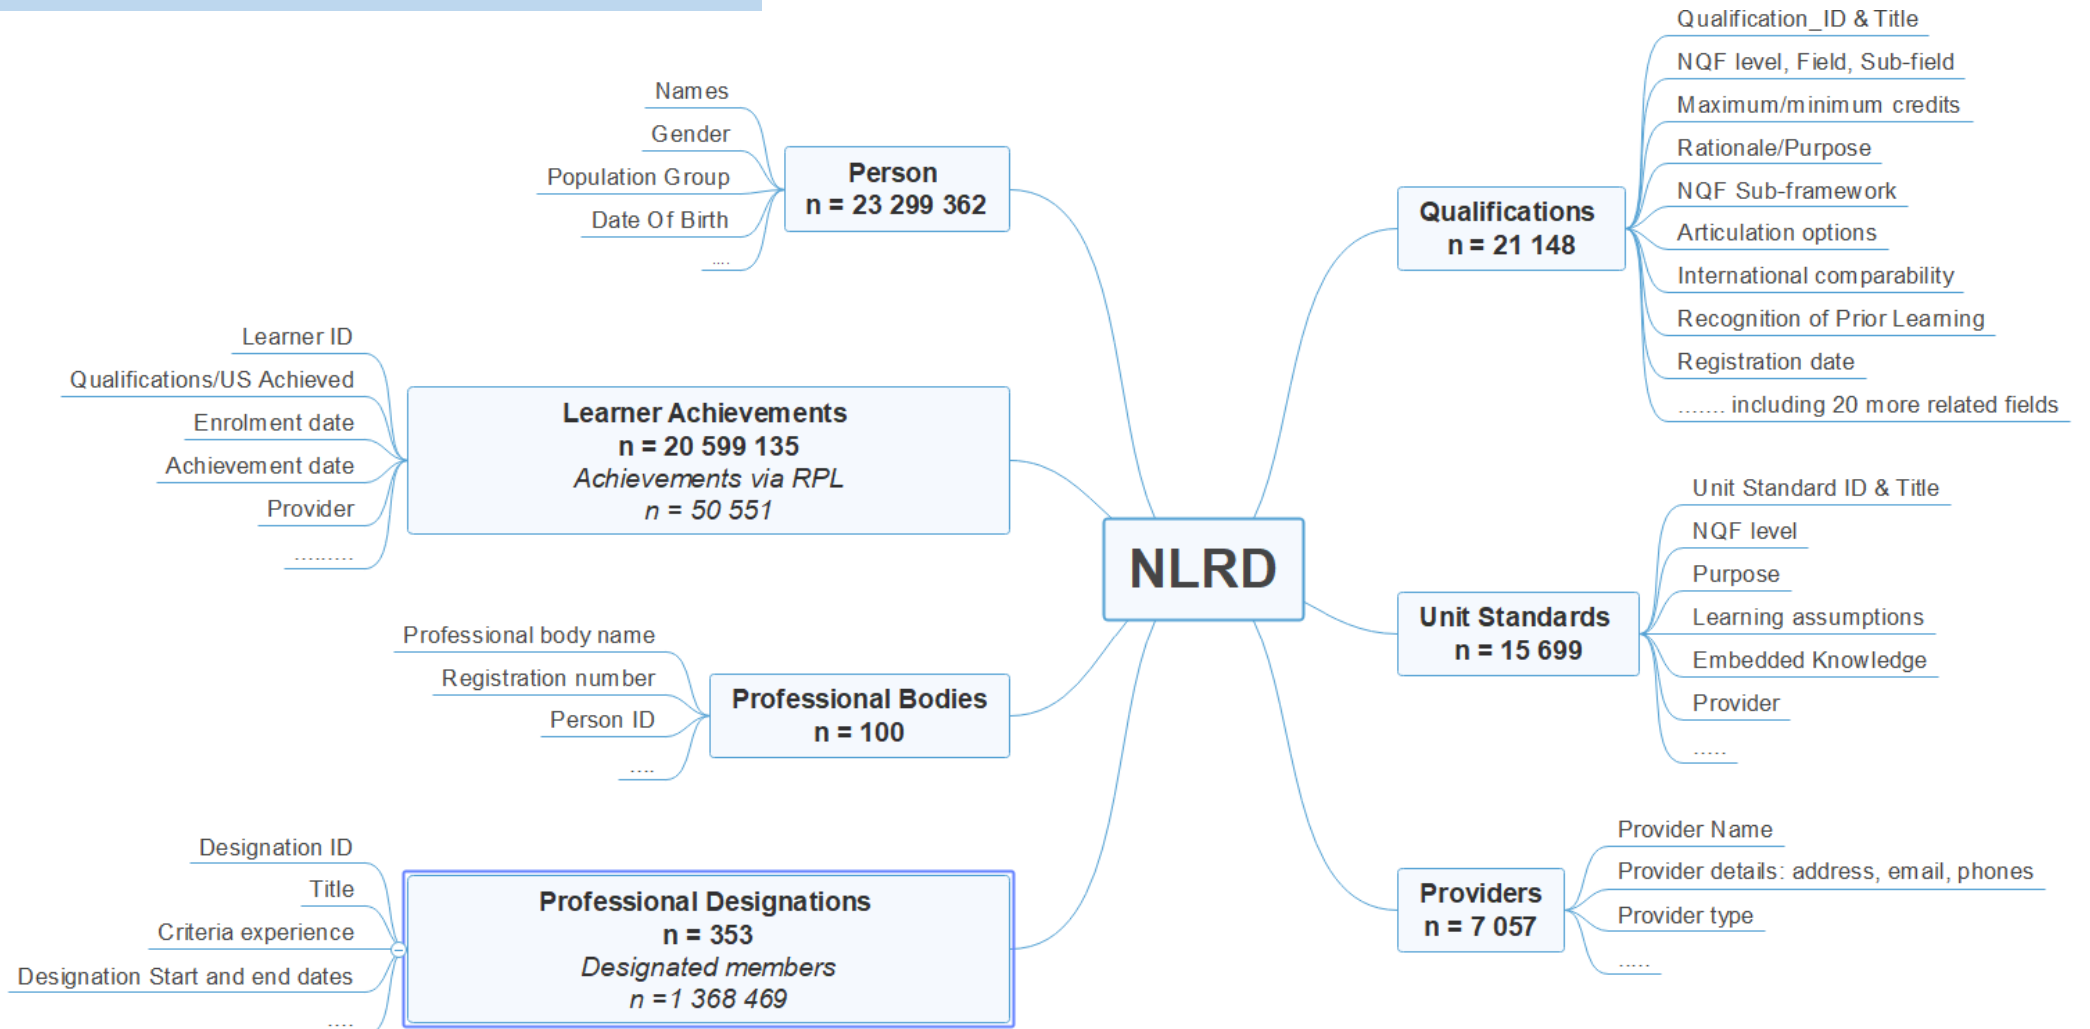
Names
Gender
Population Group
Date Of Birth
....

Person
n = 23 299 362

Learner ID
Qualifications/US Achieved
Enrolment date
Achievement date
Provider
.........

Learner Achievements
n = 20 599 135
Achievements via RPL
n = 50 551

Professional body name
Registration number
Person ID
....

Professional Bodies
n = 100

Designation ID
Title
Criteria experience
Designation Start and end dates
....

Professional Designations
n = 353
Designated members
n =1 368 469

NLRD

Qualifications
n = 21 148

Qualification_ID & Title
NQF level, Field, Sub-field
Maximum/minimum credits
Rationale/Purpose
NQF Sub-framework
Articulation options
International comparability
Recognition of Prior Leaming
Registration date
....... including 20 more related fields

Unit Standards
n = 15 699

Unit Standard ID & Title
NQF level
Purpose
Learning assumptions
Embedded Knowledge
Provider
.....

Providers
n = 7 057

Provider Name
Provider details: address, email, phones
Provider type
.....